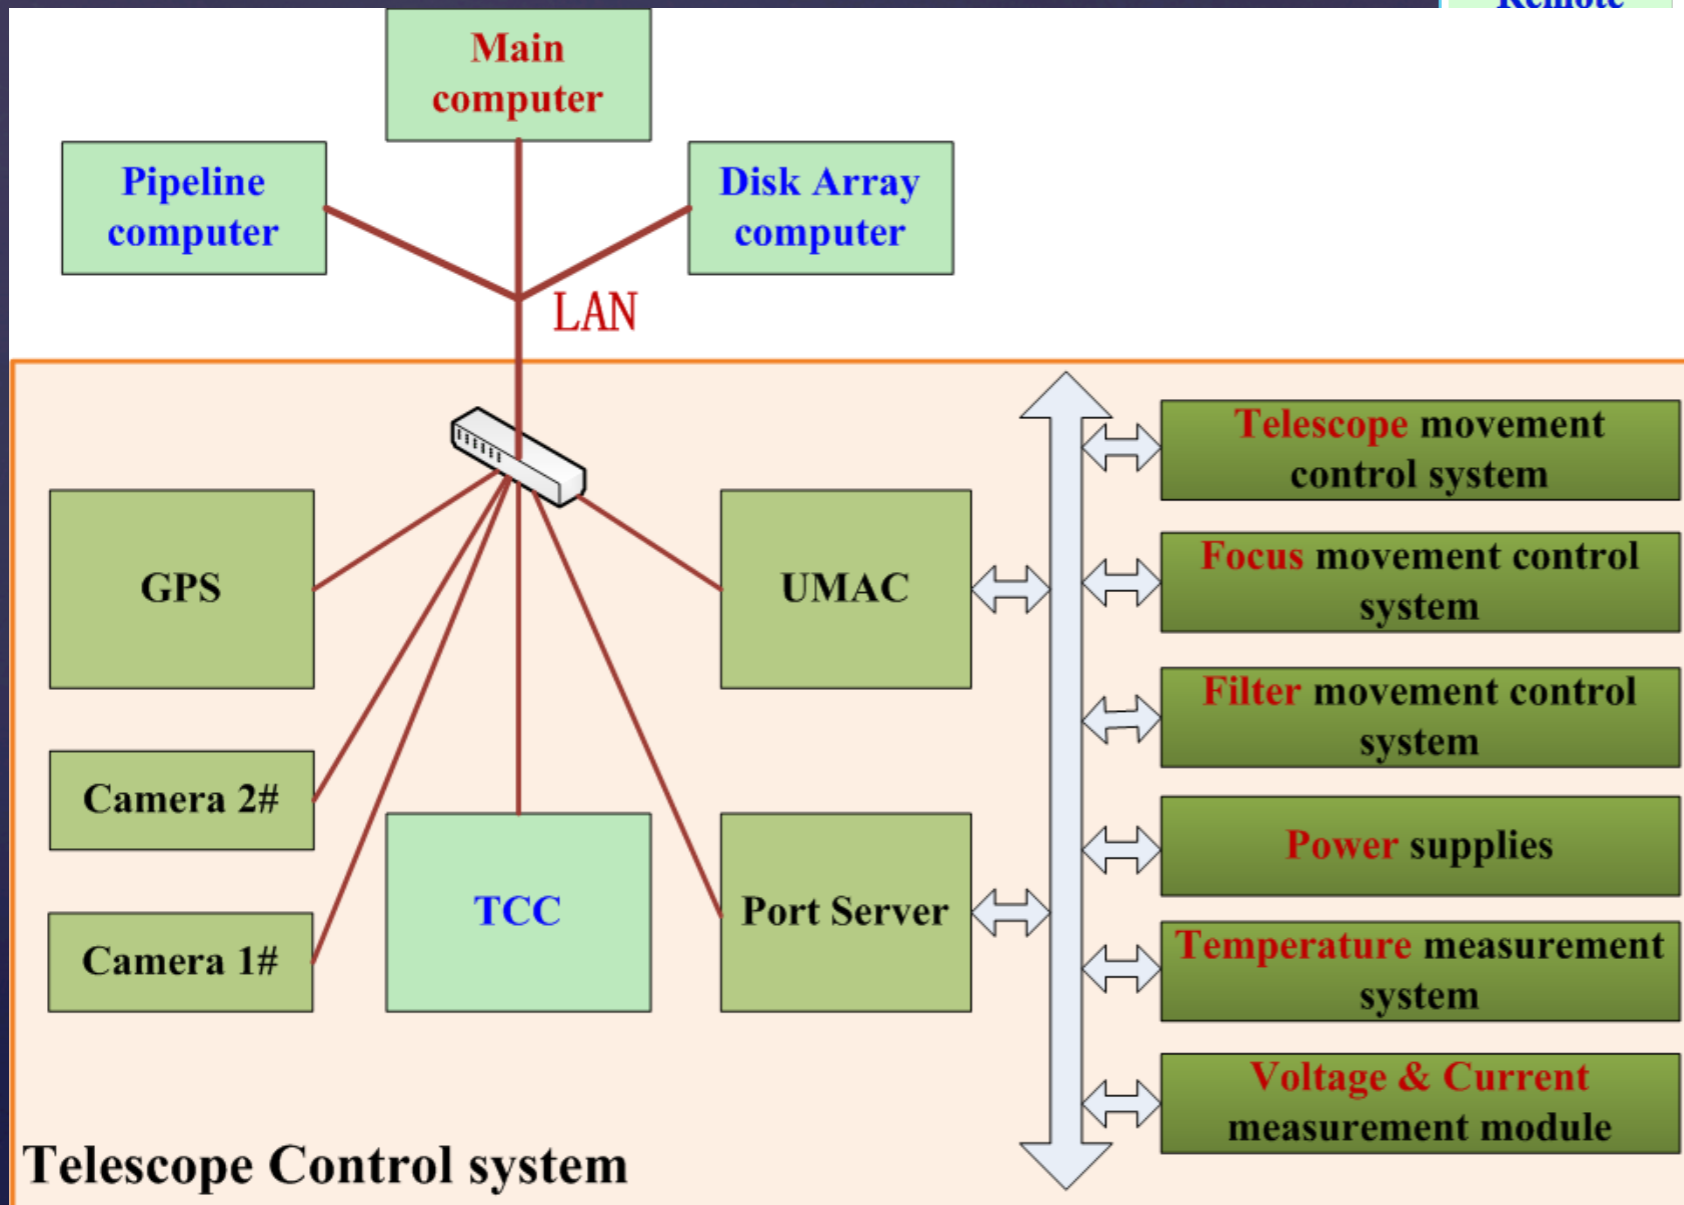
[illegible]

Main computer

Pipeline computer

Disk Array computer

LAN

GPS

UMAC

Camera 2#

Camera 1#

TCC

Port Server

Telescope movement control system

Focus movement control system

Filter movement control system

Power supplies

Temperature measurement system

Voltage & Current measurement module

Telescope Control system